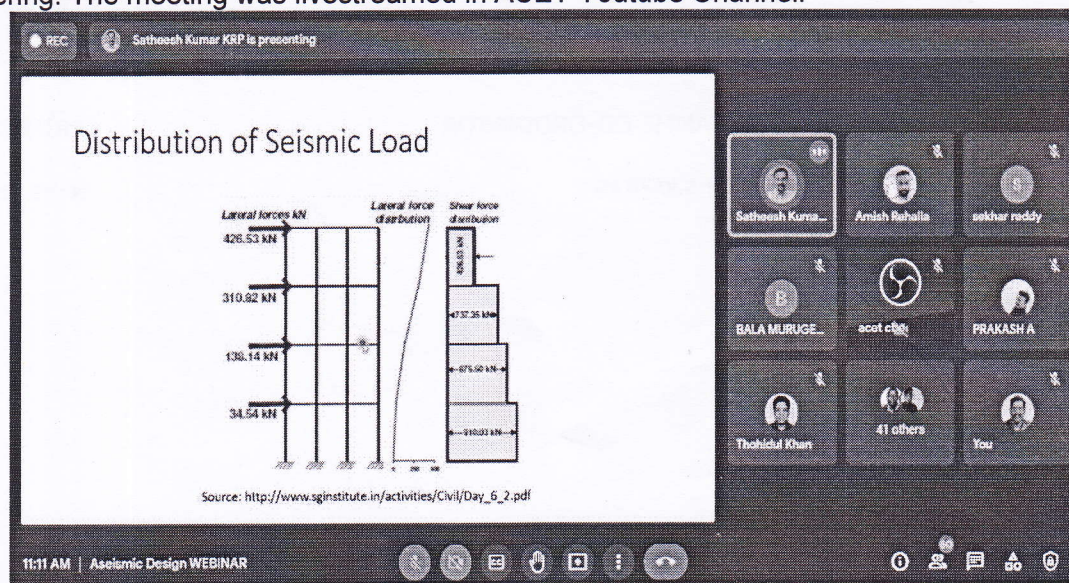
ching. The meeting was livestreamed in ACET Youtube Channel.

REC Satheesh Kumar KRP is presenting

Distribution of Seismic Load

Lateral forces kN

Lateral force distribution

Shear force distribution

426.53 kN

310.92 kN

138.14 kN

34.54 kN

426.53 kN

737.35 kN

875.50 kN

910.03 kN

Source: http://www.sginstitute.in/activities/Civil/Day_6_2.pdf

Satheesh Kuma...

Amish Rahalla

sekhar reddy

BALA MURUGE...

acet c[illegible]

PRAKASH A

Thohidul Khan

41 others

You

11:11 AM | Aseismic Design WEBINAR